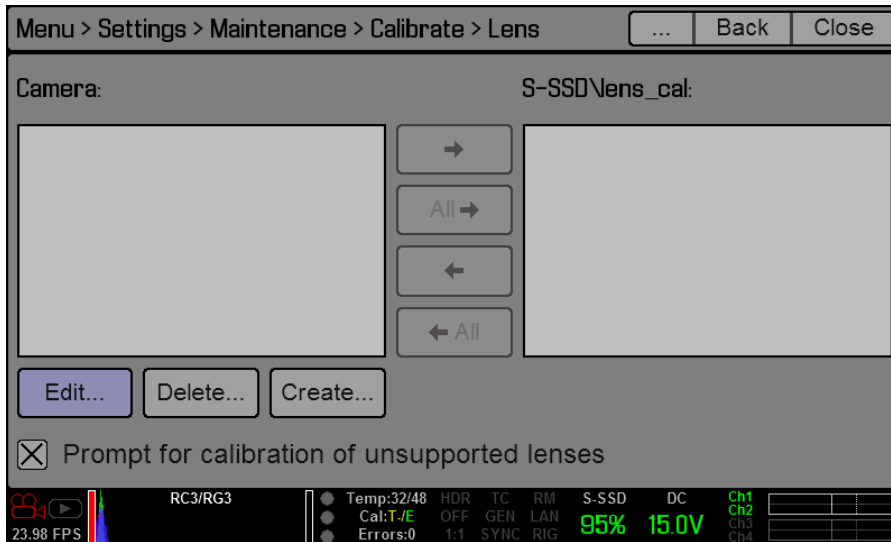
Menu > Settings > Maintenance > Calibrate > Lens

... Back Close

Camera:

S-SSD\lens_cal:

→

All →

←

← All

Edit... Delete... Create...

☒ Prompt for calibration of unsupported lenses

23.98 FPS

RC3/RG3

Temp:32/48
Cal:T-/E
Errors:0

HDR OFF 1:1

TC GEN SYNC

RM LAN RIG

S-SSD 95%

DC 15.0V

Ch1 Ch2 Ch3 Ch4